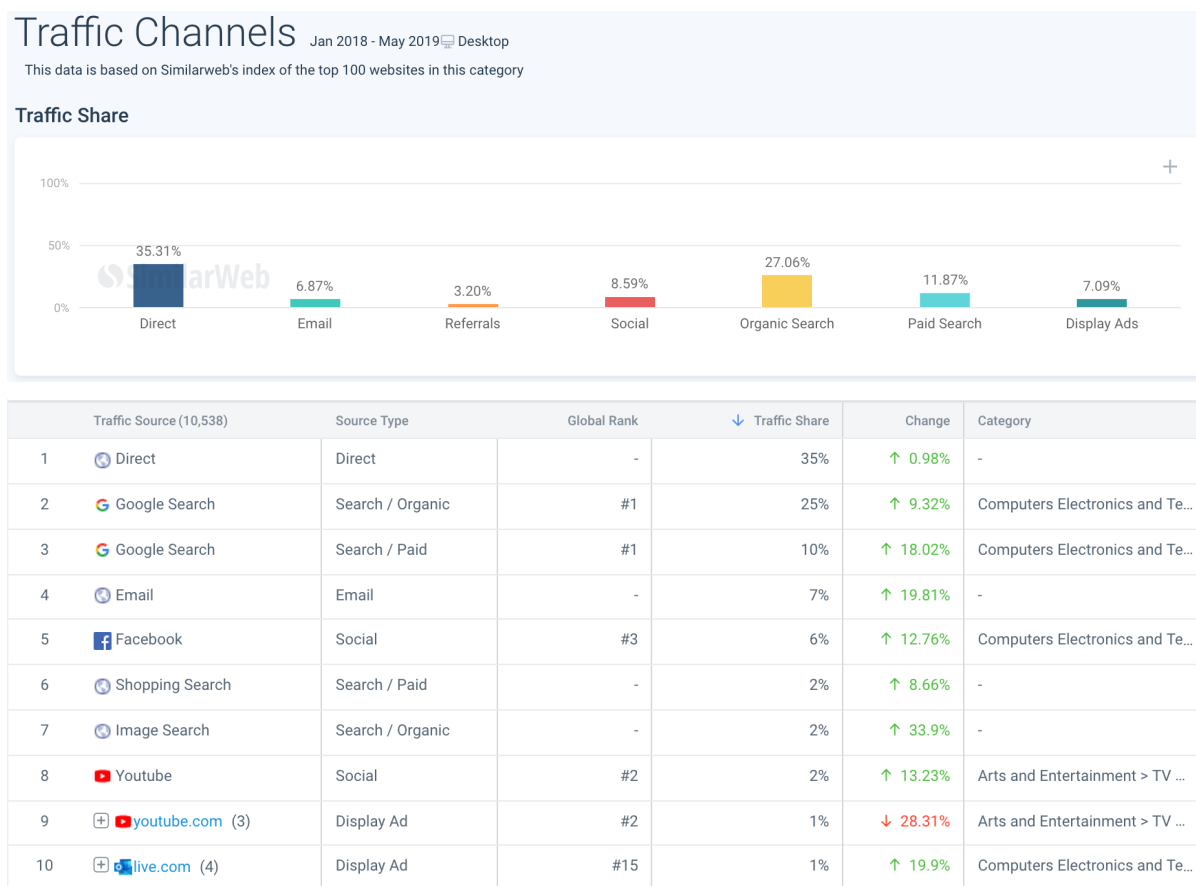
Traffic Channels Jan 2018 - May 2019 Desktop

This data is based on Similarweb's index of the top 100 websites in this category

Traffic Share

+

100%
50%
0%

SimilarWeb

35.31%
Direct

6.87%
Email

3.20%
Referrals

8.59%
Social

27.06%
Organic Search

11.87%
Paid Search

7.09%
Display Ads

| | Traffic Source (10,538) | Source Type | Global Rank | ↓ Traffic Share | Change | Category |
|---|---|---|---|---|---|---|
| 1 | Direct | Direct | - | 35% | ↑ 0.98% | - |
| 2 | Google Search | Search / Organic | #1 | 25% | ↑ 9.32% | Computers Electronics and Te... |
| 3 | Google Search | Search / Paid | #1 | 10% | ↑ 18.02% | Computers Electronics and Te... |
| 4 | Email | Email | - | 7% | ↑ 19.81% | - |
| 5 | Facebook | Social | #3 | 6% | ↑ 12.76% | Computers Electronics and Te... |
| 6 | Shopping Search | Search / Paid | - | 2% | ↑ 8.66% | - |
| 7 | Image Search | Search / Organic | - | 2% | ↑ 33.9% | - |
| 8 | Youtube | Social | #2 | 2% | ↑ 13.23% | Arts and Entertainment > TV ... |
| 9 | + youtube.com (3) | Display Ad | #2 | 1% | ↓ 28.31% | Arts and Entertainment > TV ... |
| 10 | + live.com (4) | Display Ad | #15 | 1% | ↑ 19.9% | Computers Electronics and Te... |